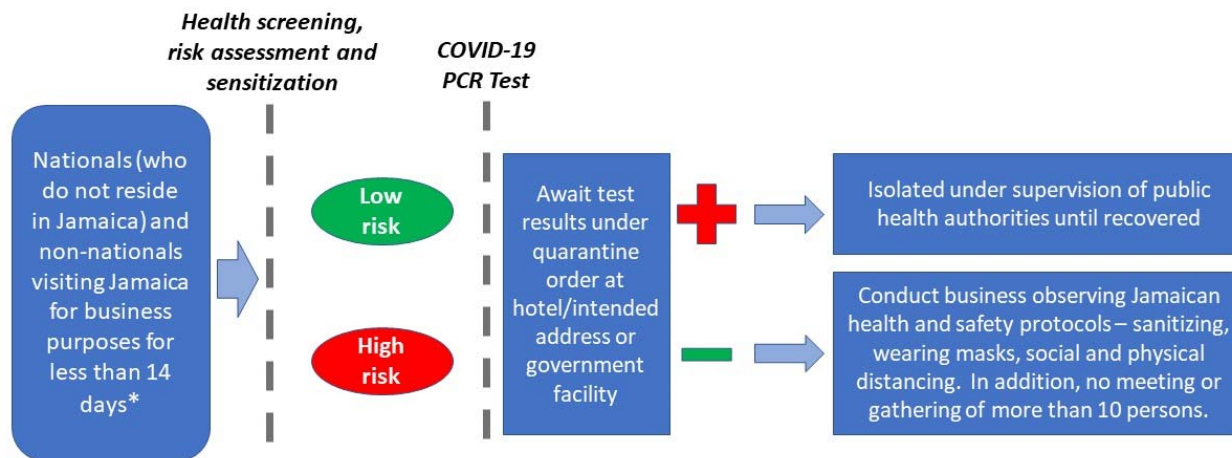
Health screening, risk assessment and sensitization

COVID-19 PCR Test

Nationals (who do not reside in Jamaica) and non-nationals visiting Jamaica for business purposes for less than 14 days*

Low risk

High risk

Await test results under quarantine order at hotel/intended address or government facility

Isolated under supervision of public health authorities until recovered

Conduct business observing Jamaican health and safety protocols – sanitizing, wearing masks, social and physical distancing. In addition, no meeting or gathering of more than 10 persons.